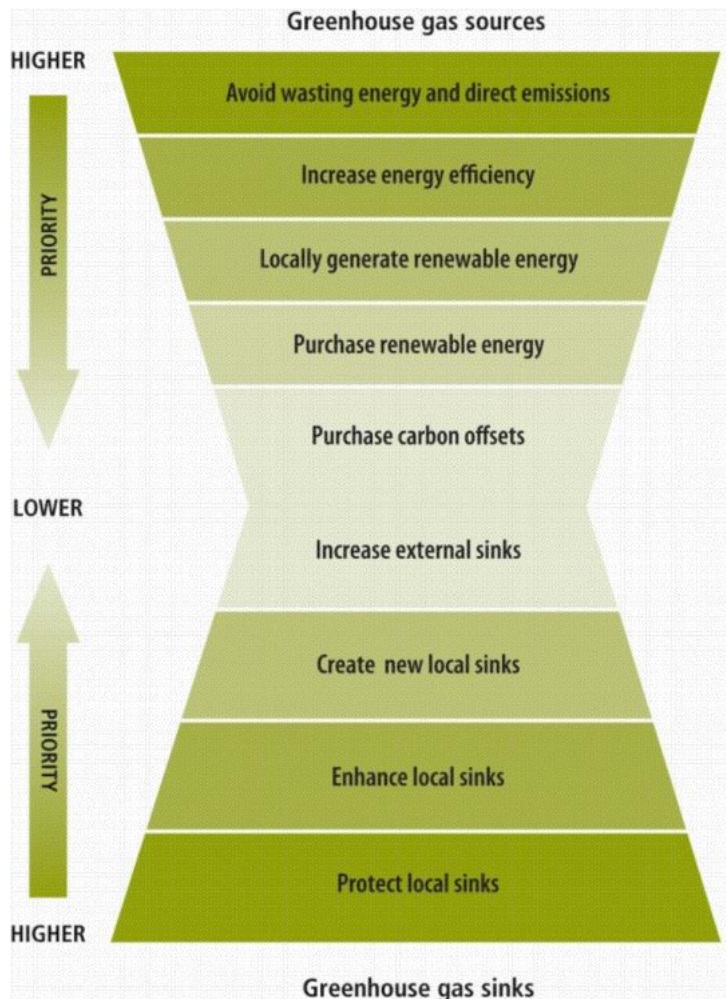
Greenhouse gas sources

HIGHER

PRIORITY

LOWER

PRIORITY

HIGHER

Avoid wasting energy and direct emissions

Increase energy efficiency

Locally generate renewable energy

Purchase renewable energy

Purchase carbon offsets

Increase external sinks

Create new local sinks

Enhance local sinks

Protect local sinks

Greenhouse gas sinks